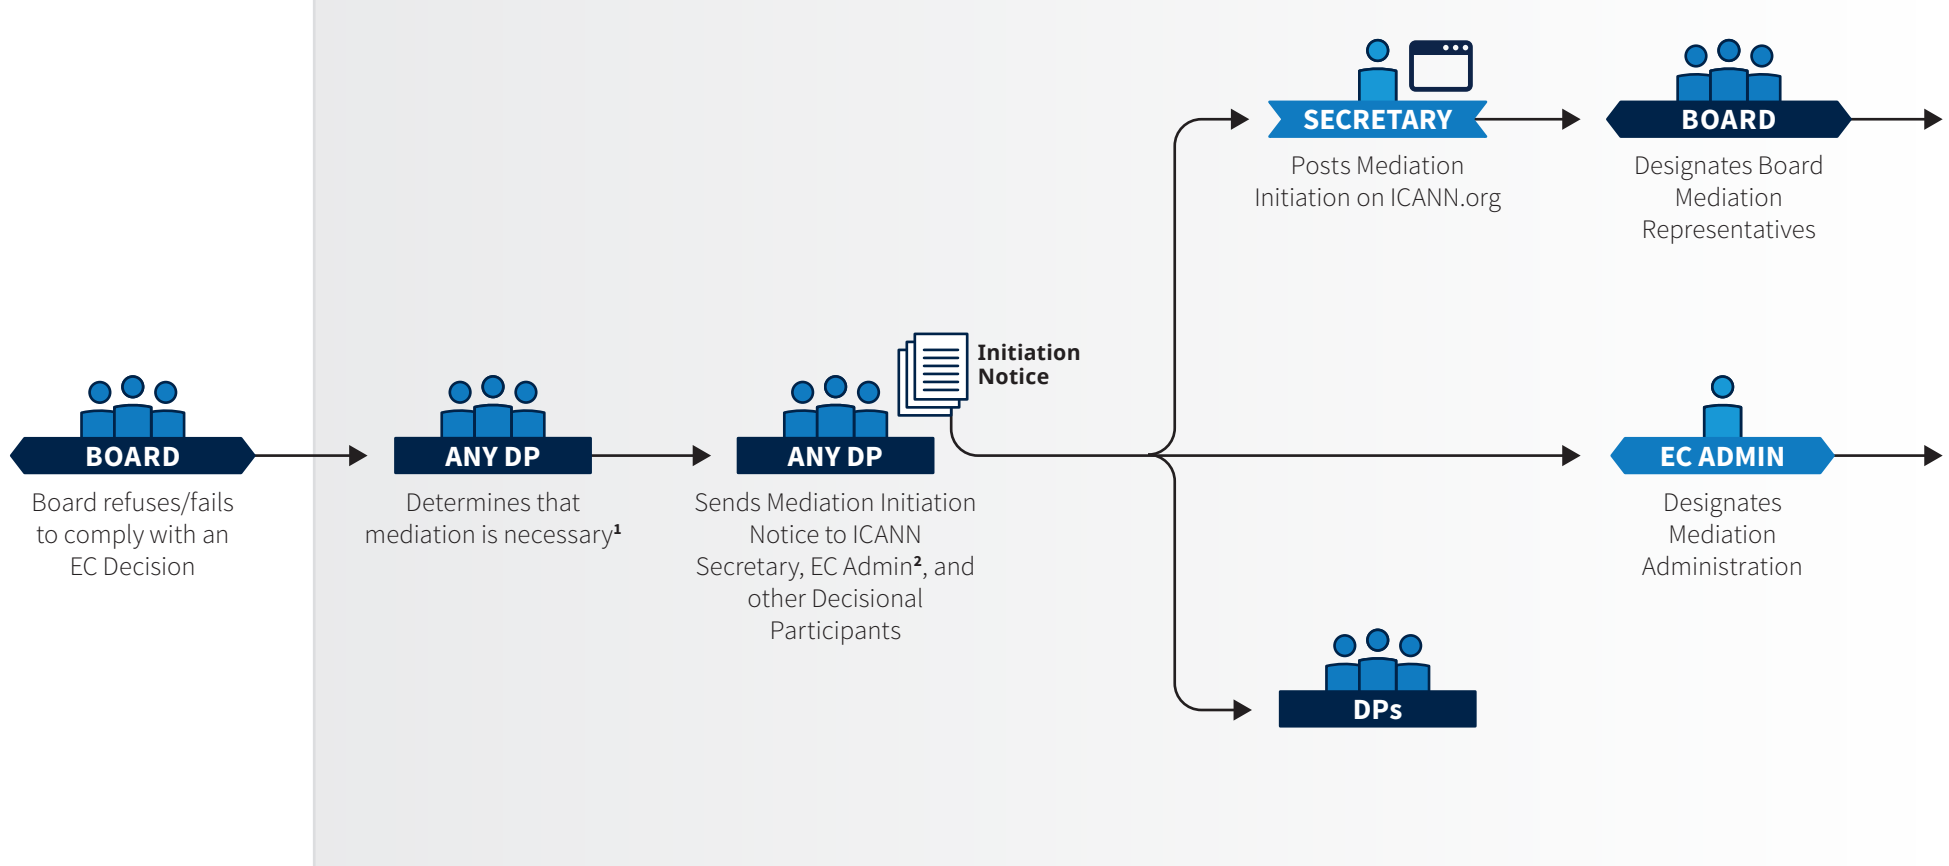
BOARD
Board refuses/fails to comply with an EC Decision

ANY DP
Determines that mediation is necessary$^1$

ANY DP
Sends Mediation Initiation Notice to ICANN Secretary, EC Admin$^2$, and other Decisional Participants

Initiation Notice

SECRETARY
Posts Mediation Initiation on ICANN.org

BOARD
Designates Board Mediation Representatives

EC ADMIN
Designates Mediation Administration

DPs